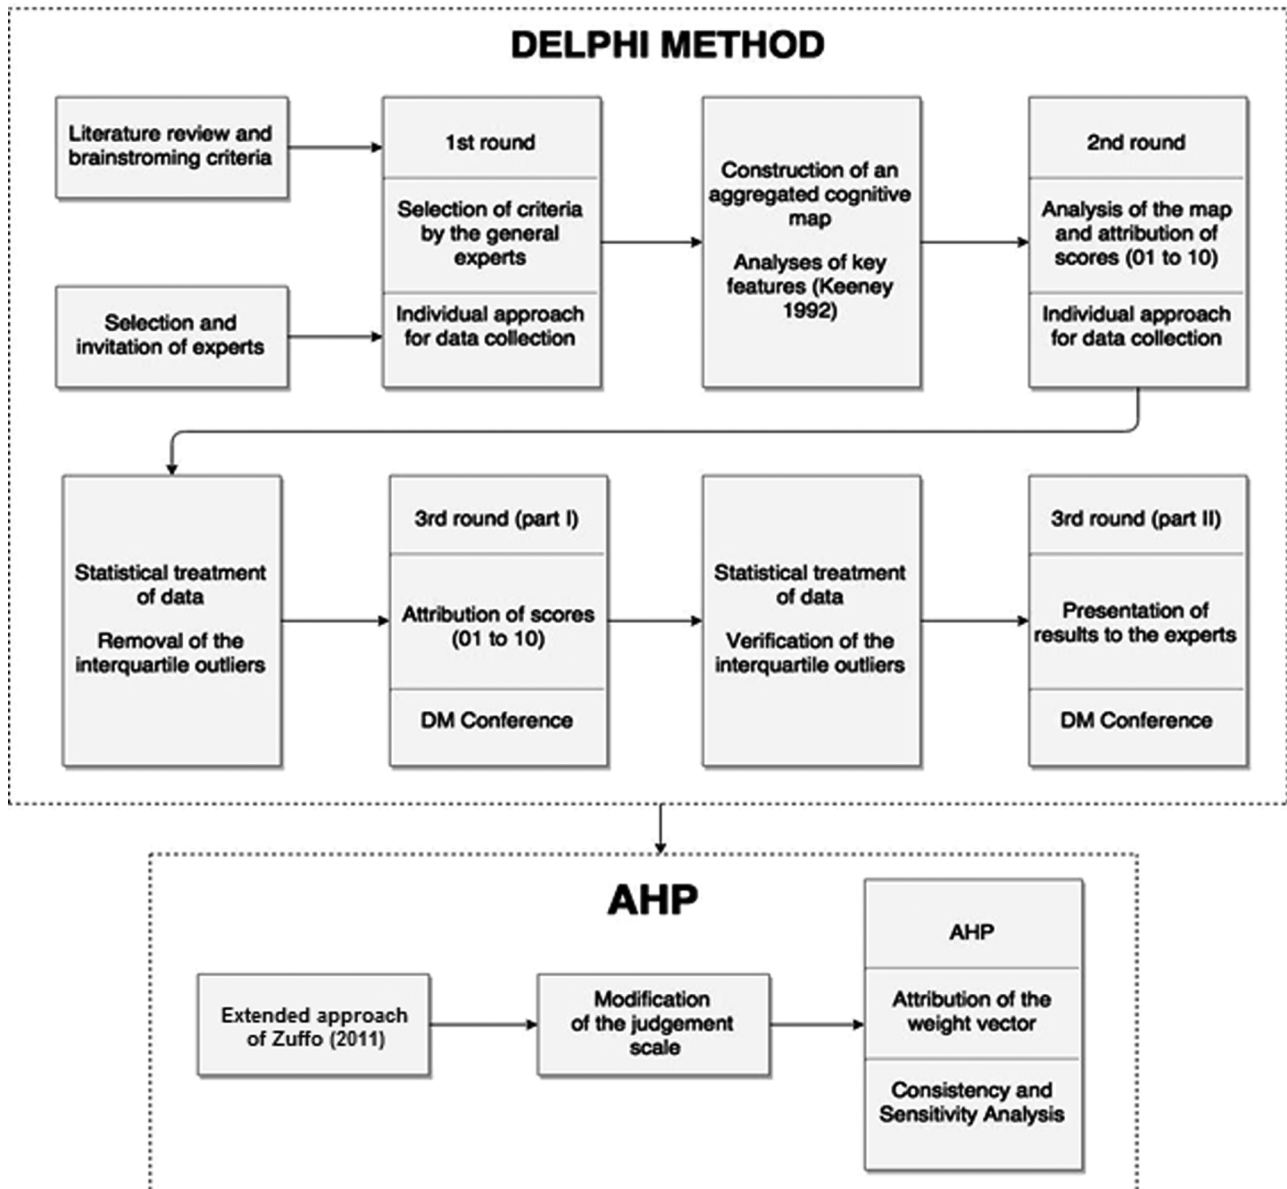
DELPHI METHOD

Literature review and brainstroming criteria

Selection and invitation of experts

1st round

Selection of criteria by the general experts

Individual approach for data collection

Construction of an aggregated cognitive map

Analyses of key features (Keeney 1992)

2nd round

Analysis of the map and attribution of scores (01 to 10)

Individual approach for data collection

Statistical treatment of data

Removal of the interquartile outliers

3rd round (part I)

Attribution of scores (01 to 10)

DM Conference

Statistical treatment of data

Verification of the interquartile outliers

3rd round (part II)

Presentation of results to the experts

DM Conference

AHP

Extended approach of Zuffo (2011)

Modification of the judgement scale

AHP

Attribution of the weight vector

Consistency and Sensitivity Analysis